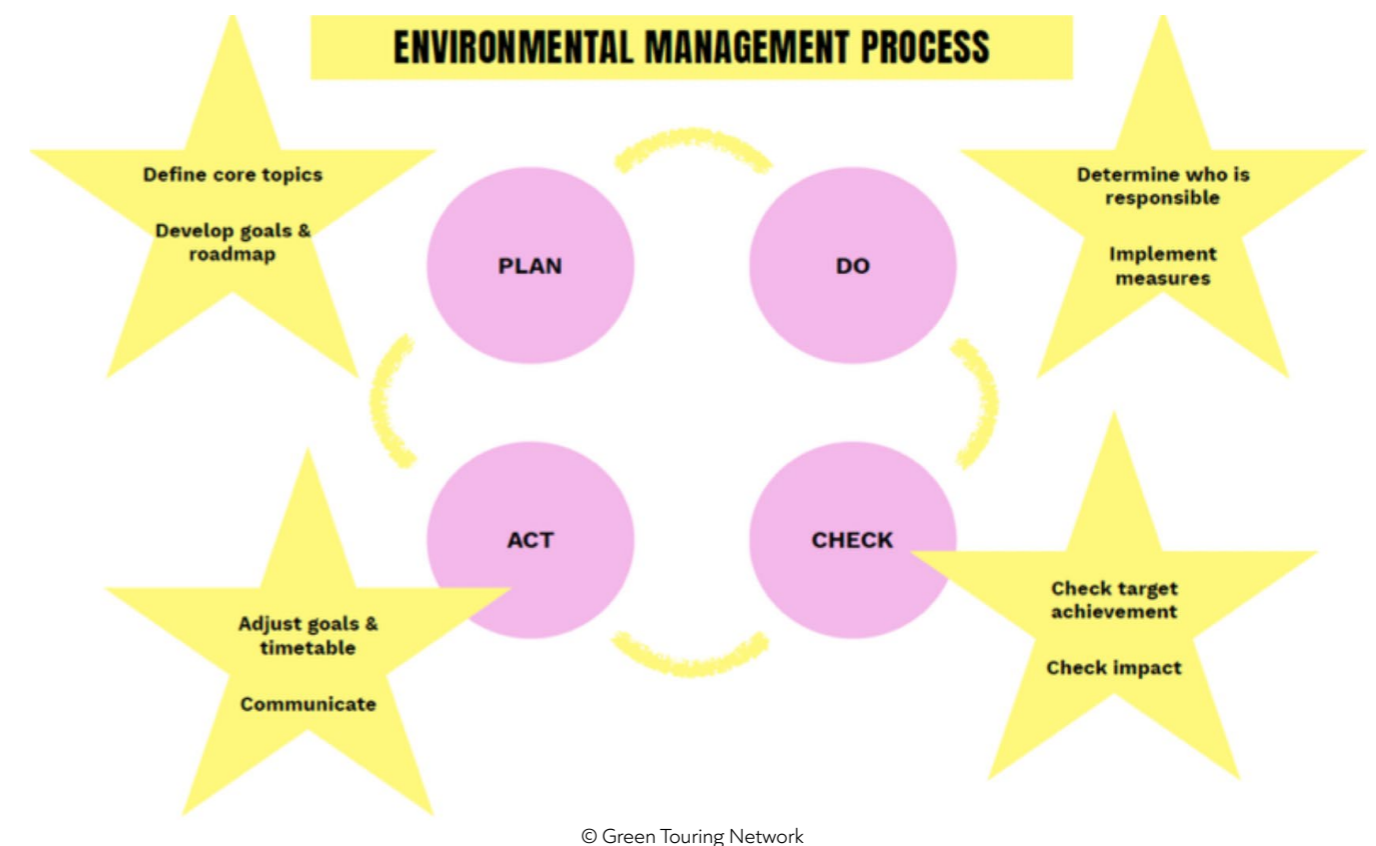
ENVIRONMENTAL MANAGEMENT PROCESS

Define core topics

Develop goals & roadmap

PLAN

DO

Determine who is responsible

Implement measures

ACT

CHECK

Adjust goals & timetable

Communicate

Check target achievement

Check impact

© Green Touring Network